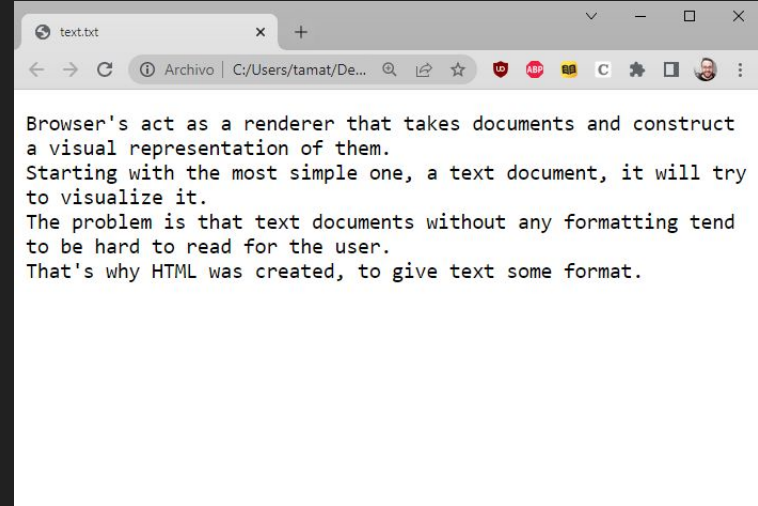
text.txt
×
+
Archivo | C:/Users/tamat/De...
ABP
C

Browser's act as a renderer that takes documents and construct a visual representation of them.
Starting with the most simple one, a text document, it will try to visualize it.
The problem is that text documents without any formatting tend to be hard to read for the user.
That's why HTML was created, to give text some format.